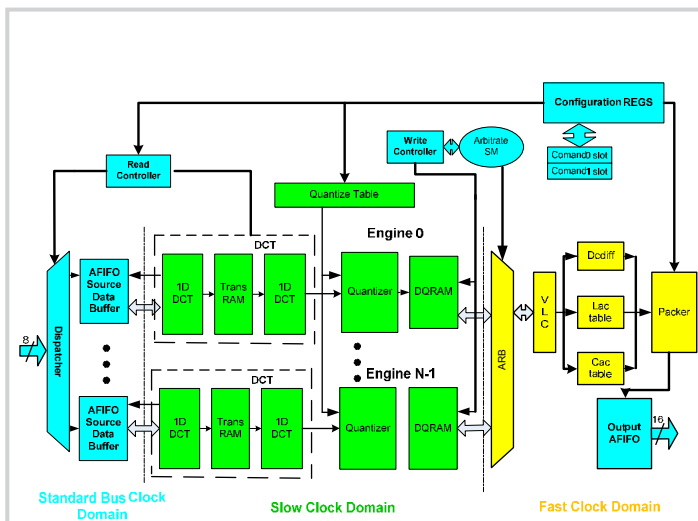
Configuration REGS

Write Controller

Arbitrate SM

Comand0 slot

Comand1 slot

Read Controller

Quantize Table

DCT

Engine 0

8

Dispatcher

AFIFO Source Data Buffer

1D DCT

Trans RAM

1D DCT

Quantizer

DQRAM

ARB

VLC

Dcdiff

Lac table

Cac table

Packer

DCT

Engine N-1

AFIFO Source Data Buffer

1D DCT

Trans RAM

1D DCT

Quantizer

DQRAM

Output AFIFO

16

Standard Bus Clock Domain

Slow Clock Domain

Fast Clock Domain